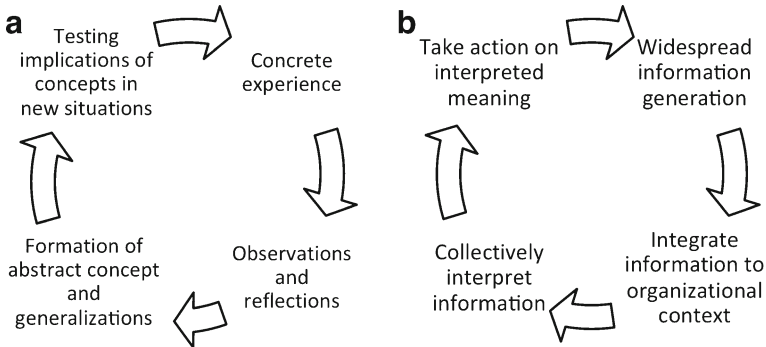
a

Testing implications of concepts in new situations

Concrete experience

Observations and reflections

Formation of abstract concept and generalizations

b

Take action on interpreted meaning

Widespread information generation

Integrate information to organizational context

Collectively interpret information